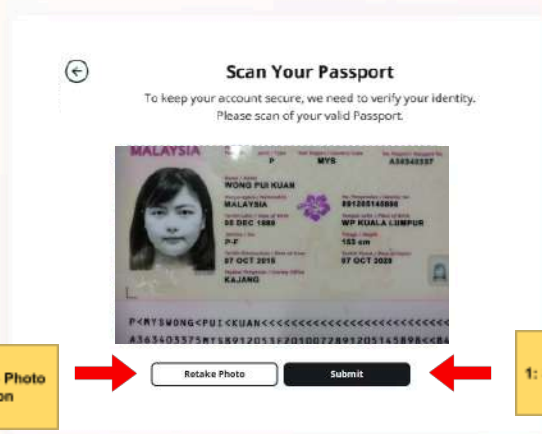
Scan Your Passport

To keep your account secure, we need to verify your identity. Please scan of your valid Passport.

MALAYSIA
P
MYS
A36540557
WONG PUI KUAN
MALAYSIA
891205145886
05 DEC 1989
WP KUALA LUMPUR
P-F
153 cm
07 OCT 2018
07 OCT 2023
KAJANG

P<MYSWONG<PUI<KUAN<<<<<<<<<<<<<<<<<<<<<<<<<
A36540557MYS8912053F2010077891205145886<<84

Photo
on

Retake Photo

Submit

1: